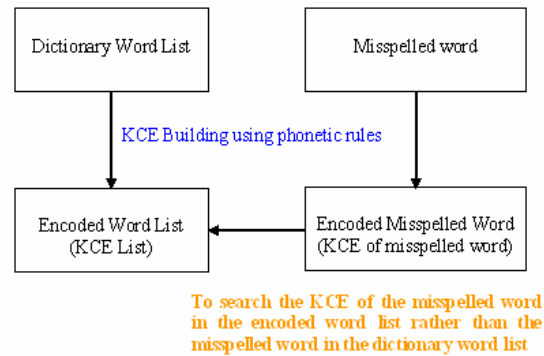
Dictionary Word List

Misspelled word

KCE Building using phonetic rules

Encoded Word List
(KCE List)

Encoded Misspelled Word
(KCE of misspelled word)

To search the KCE of the misspelled word in the encoded word list rather than the misspelled word in the dictionary word list